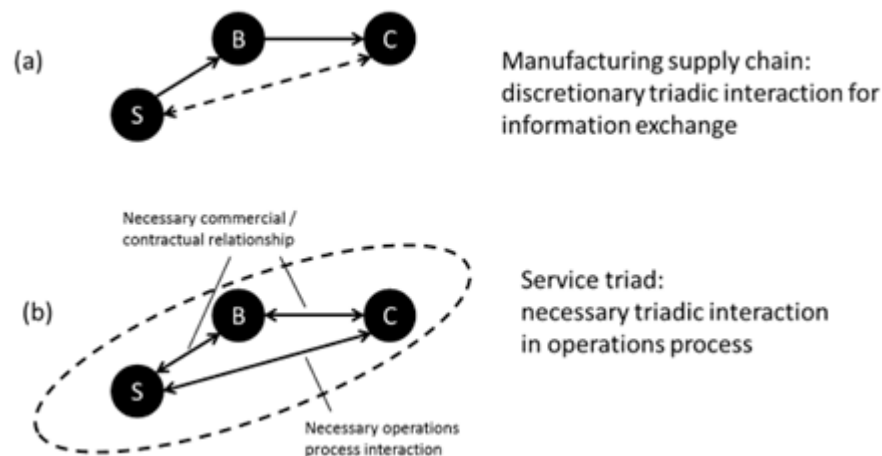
(a)

B

C

S

Manufacturing supply chain: discretionary triadic interaction for information exchange

Necessary commercial / contractual relationship

(b)

B

C

S

Service triad: necessary triadic interaction in operations process

Necessary operations process interaction